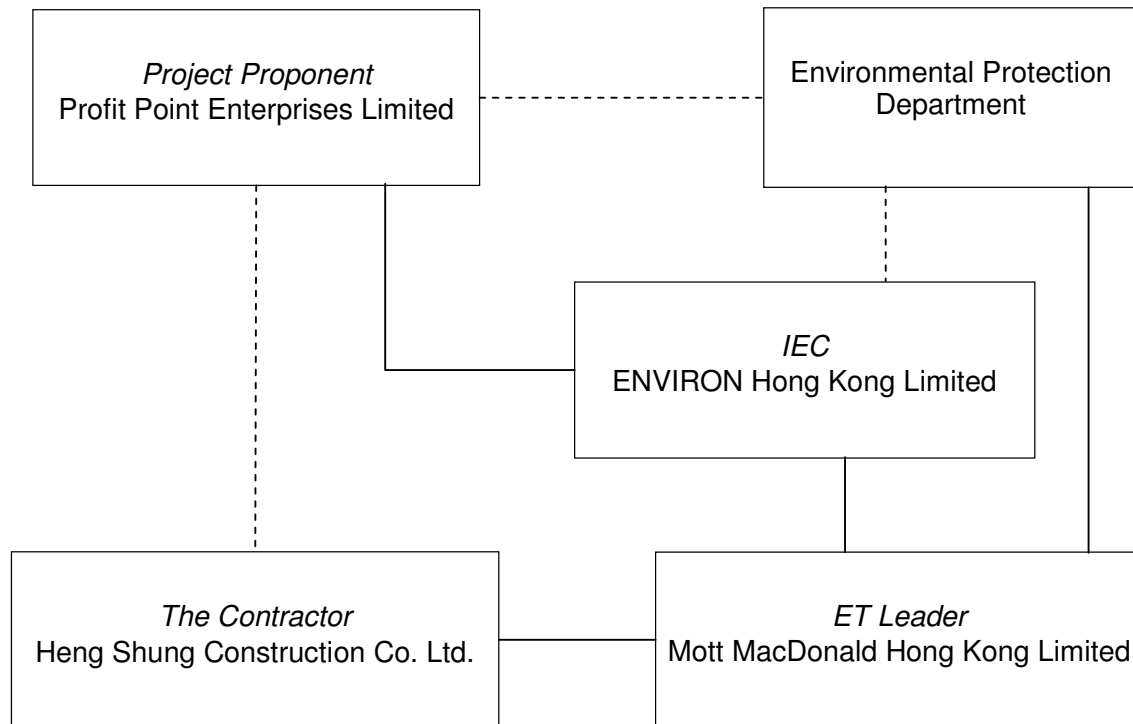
Project Proponent
Profit Point Enterprises Limited

Environmental Protection Department

IEC
ENVIRON Hong Kong Limited

The Contractor
Heng Shung Construction Co. Ltd.

ET Leader
Mott MacDonald Hong Kong Limited